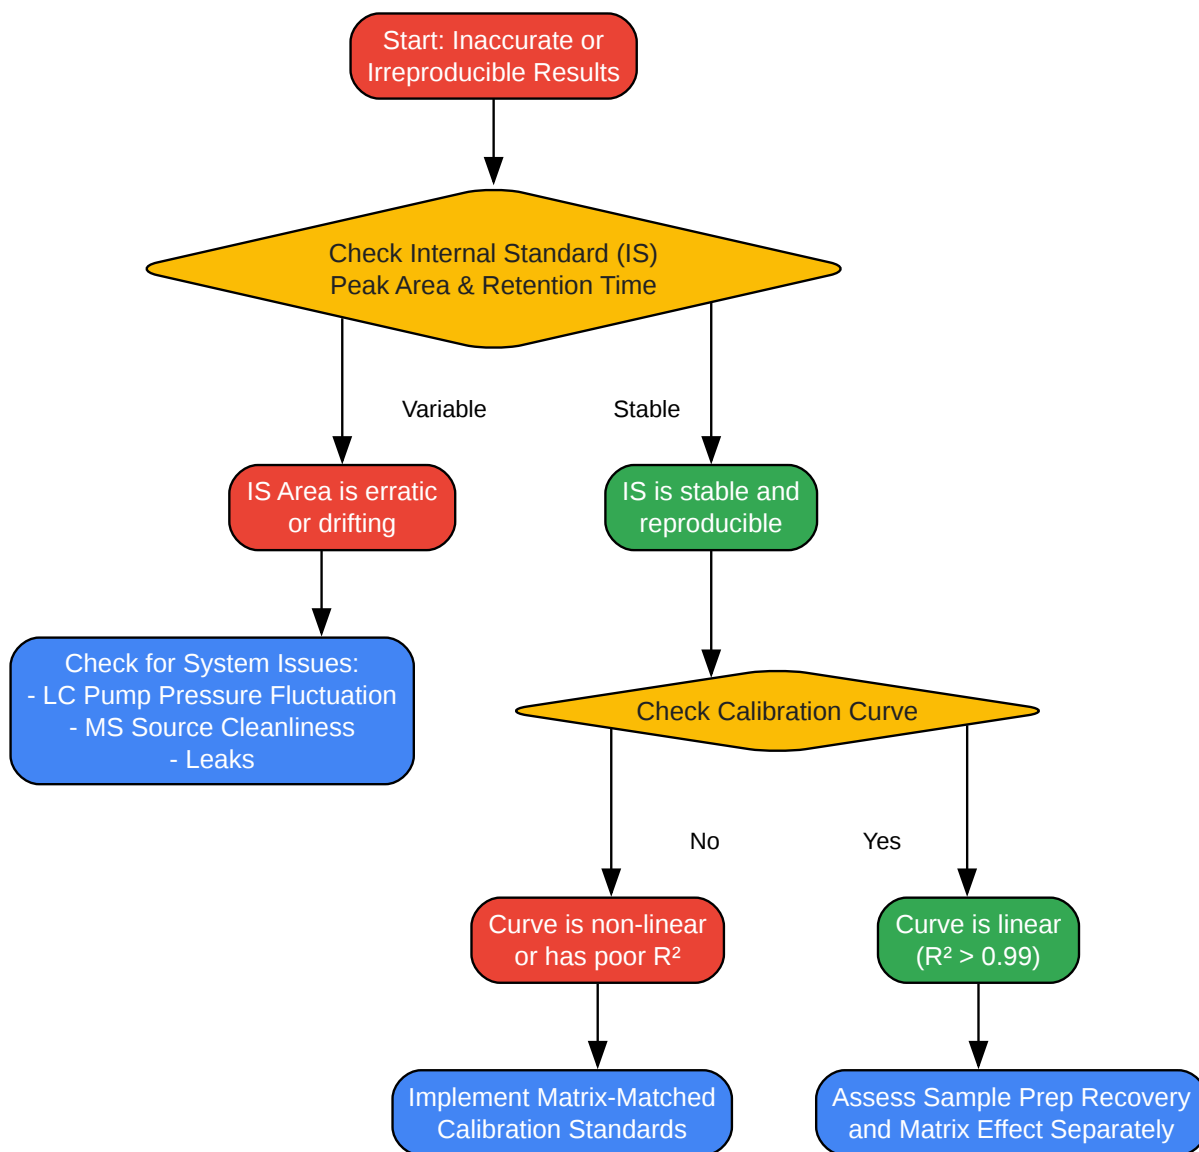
Start: Inaccurate or Irreproducible Results

Check Internal Standard (IS) Peak Area & Retention Time

Variable

Stable

IS Area is erratic or drifting

IS is stable and reproducible

Check for System Issues:
- LC Pump Pressure Fluctuation
- MS Source Cleanliness
- Leaks

Check Calibration Curve

No

Yes

Curve is non-linear or has poor $R^2$

Curve is linear ($R^2 > 0.99$)

Implement Matrix-Matched Calibration Standards

Assess Sample Prep Recovery and Matrix Effect Separately